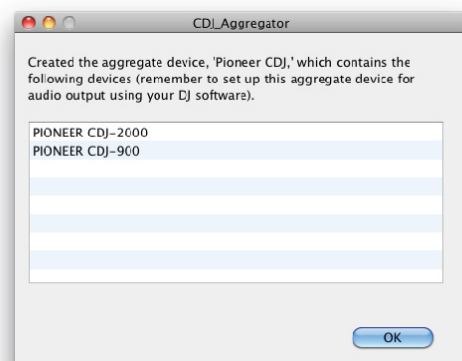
CDJ_Aggregator

Created the aggregate device, 'Pioneer CDJ,' which contains the following devices (remember to set up this aggregate device for audio output using your DJ software).

PIONEER CDJ-2000
PIONEER CDJ-900

OK